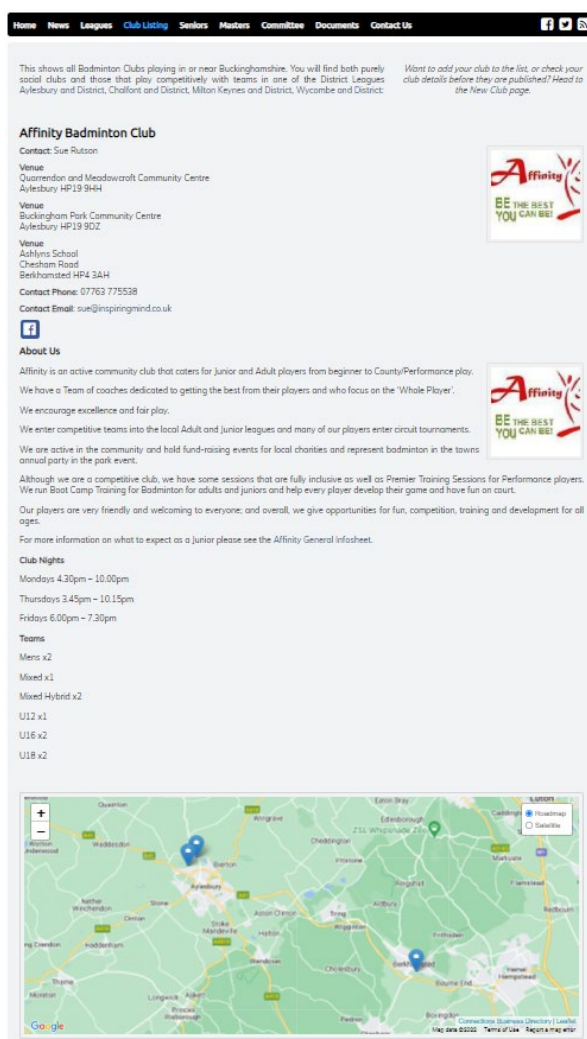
Home News Leagues Club Listing Seniors Masters Committee Documents Contact Us

This shows all Badminton Clubs playing in or near Buckinghamshire. You will find both purely social clubs and those that play competitively with teams in one of the District Leagues Aylesbury and District, Chalfont and District, Milton Keynes and District, Wycombe and District

Want to add your club to the list, or check your club details before they are published? Head to the New Club page.

Affinity Badminton Club

Contact: Sue Rutson

Venue
Quarrendon and Meadowcroft Community Centre
Aylesbury HP19 9HH

Venue
Buckingham Park Community Centre
Aylesbury HP19 9DZ

Venue
Ashlyns School
Chesham Road
Berkhamsted HP4 3AH

Contact Phone: 07763 775538

Contact Email: sue@inspiringmind.co.uk

Affinity
BE THE BEST YOU CAN BE!

About Us

Affinity is an active community club that caters for Junior and Adult players from beginner to County/Performance play.

We have a Team of coaches dedicated to getting the best from their players and who focus on the 'Whole Player'.

We encourage excellence and fair play.

We enter competitive teams into the local Adult and Junior leagues and many of our players enter circuit tournaments.

We are active in the community and hold fund-raising events for local charities and represent badminton in the towns annual party in the park event.

Although we are a competitive club, we have some sessions that are fully inclusive as well as Premier Training Sessions for Performance players. We run Boot Camp Training for Badminton for adults and juniors and help every player develop their game and have fun on court.

Our players are very friendly and welcoming to everyone; and overall, we give opportunities for fun, competition, training and development for all ages.

For more information on what to expect as a Junior please see the Affinity General infosheet.

Club Nights

Mondays 4.30pm – 10.00pm

Thursdays 3.45pm – 10.15pm

Fridays 6.00pm – 7.30pm

Teams

Mens x2

Mixed x1

Mixed Hybrid x2

U12 x1

U16 x2

U18 x2

+
−
Roadmap
Satellite
Quainton Waddesdon Aylesbury Stoke Mandeville Aston Clinton Tring Wendover Haddenham Chesham Berkhamsted Dunstable Edlesborough Cheddington Ivinghoe Aldbury Ringshall Bourne End Luton Markyate Redbourn Eaton Bray Wingrave Bierton Weston Turville Halton Wigginton Longwick Princes Risborough Monks Risborough Chinnor Thame Dinton Stone Cuddington Nether Winchendon Northchurch Potten End Bovingdon Great Missenden
Google
Connections Business Directory | Leaflet
Map data ©2022 Terms of Use Report a map error